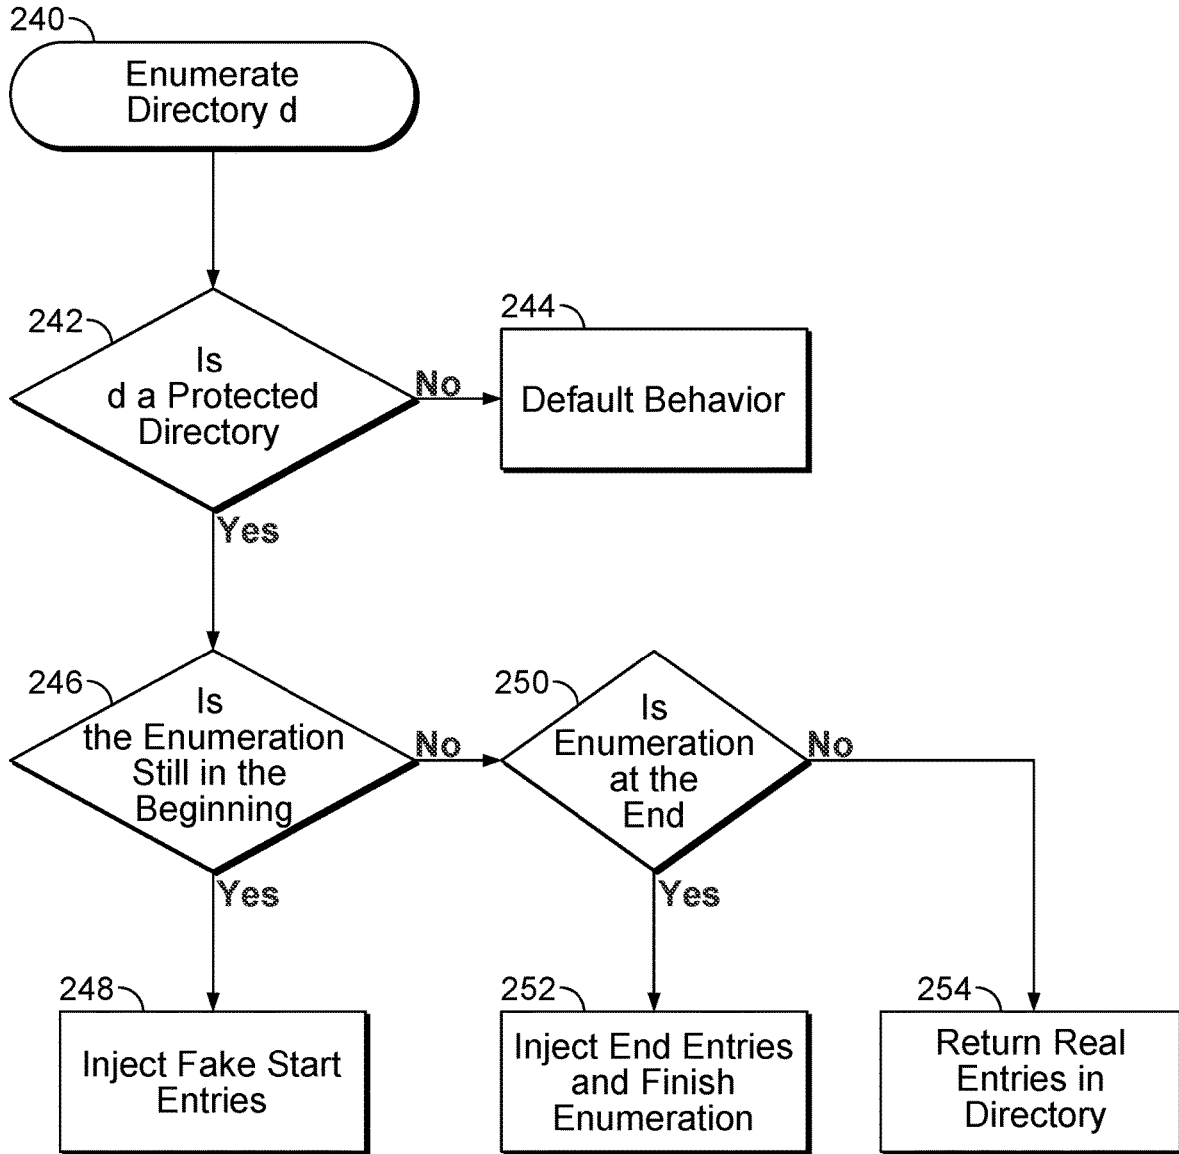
240

Enumerate Directory d

242

Is d a Protected Directory

No

244

Default Behavior

Yes

246

Is the Enumeration Still in the Beginning

No

250

Is Enumeration at the End

No

Yes

Yes

248

Inject Fake Start Entries

252

Inject End Entries and Finish Enumeration

254

Return Real Entries in Directory